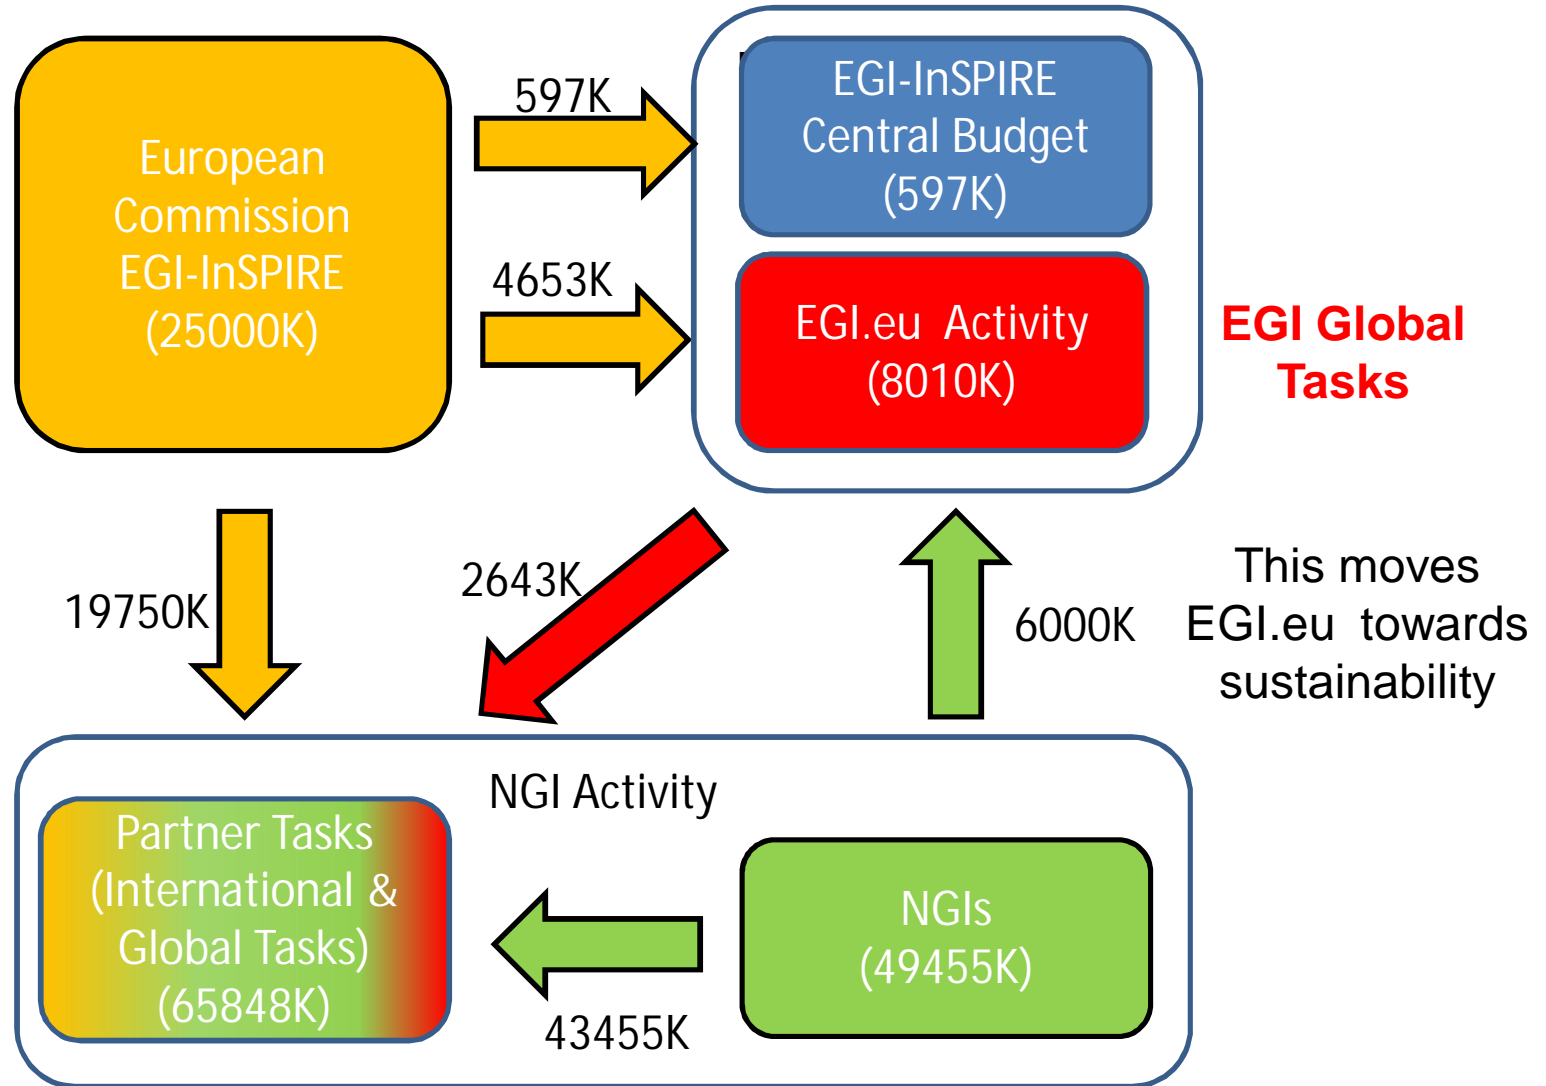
European Commission EGI-InSPIRE (25000K)

597K

4653K

EGI-InSPIRE Central Budget (597K)

EGI.eu Activity (8010K)

EGI Global Tasks

19750K

2643K

6000K

This moves EGI.eu towards sustainability

NGI Activity

Partner Tasks (International & Global Tasks) (65848K)

NGIs (49455K)

43455K